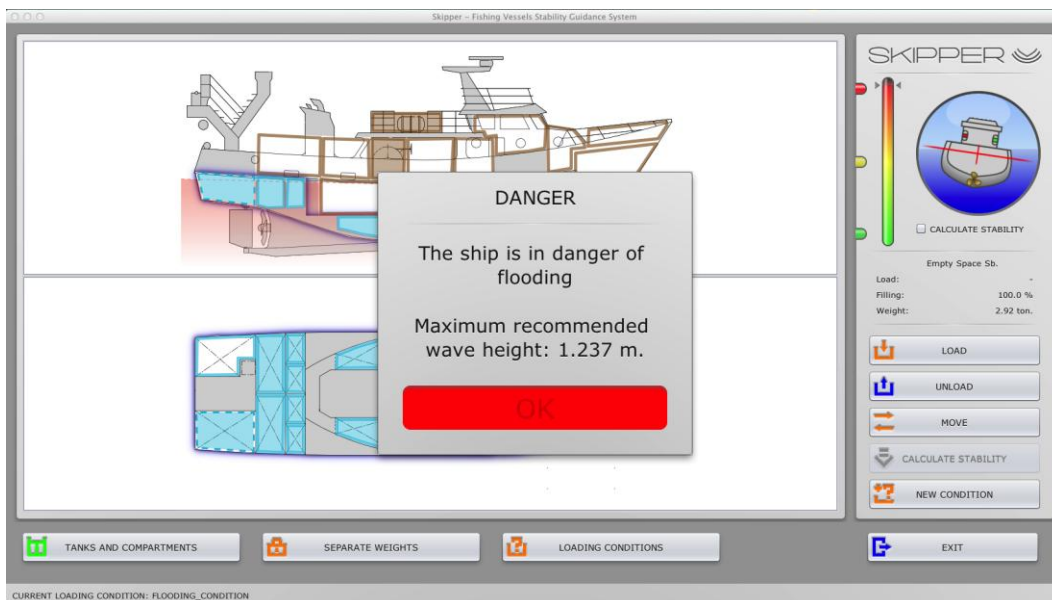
Skipper – Fishing Vessels Stability Guidance System

SKIPPER

CALCULATE STABILITY

Empty Space Sb.

Load: -
Filling: 100.0 %
Weight: 2.92 ton.

LOAD

UNLOAD

MOVE

CALCULATE STABILITY

NEW CONDITION

DANGER

The ship is in danger of flooding

Maximum recommended wave height: 1.237 m.

OK

TANKS AND COMPARTMENTS

SEPARATE WEIGHTS

LOADING CONDITIONS

EXIT

CURRENT LOADING CONDITION: FLOODING_CONDITION